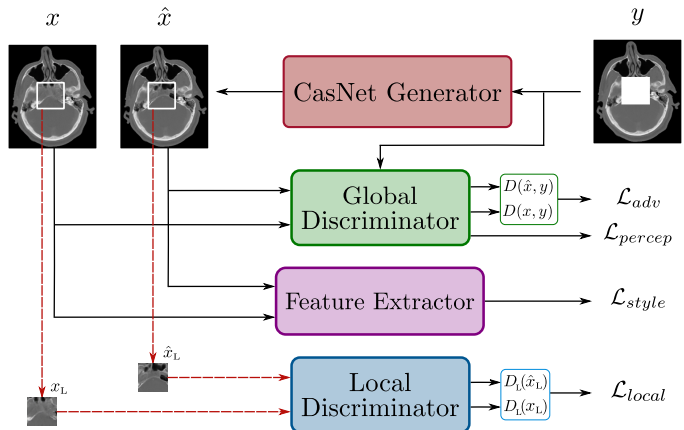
$x$ $\hat{x}$ $y$

CasNet Generator

Global Discriminator

$D(\hat{x}, y)$
$D(x, y)$

$\mathcal{L}_{adv}$

$\mathcal{L}_{percep}$

Feature Extractor

$\mathcal{L}_{style}$

$\hat{x}_{\text{L}}$

$x_{\text{L}}$

Local Discriminator

$D_{\text{L}}(\hat{x}_{\text{L}})$
$D_{\text{L}}(x_{\text{L}})$

$\mathcal{L}_{local}$